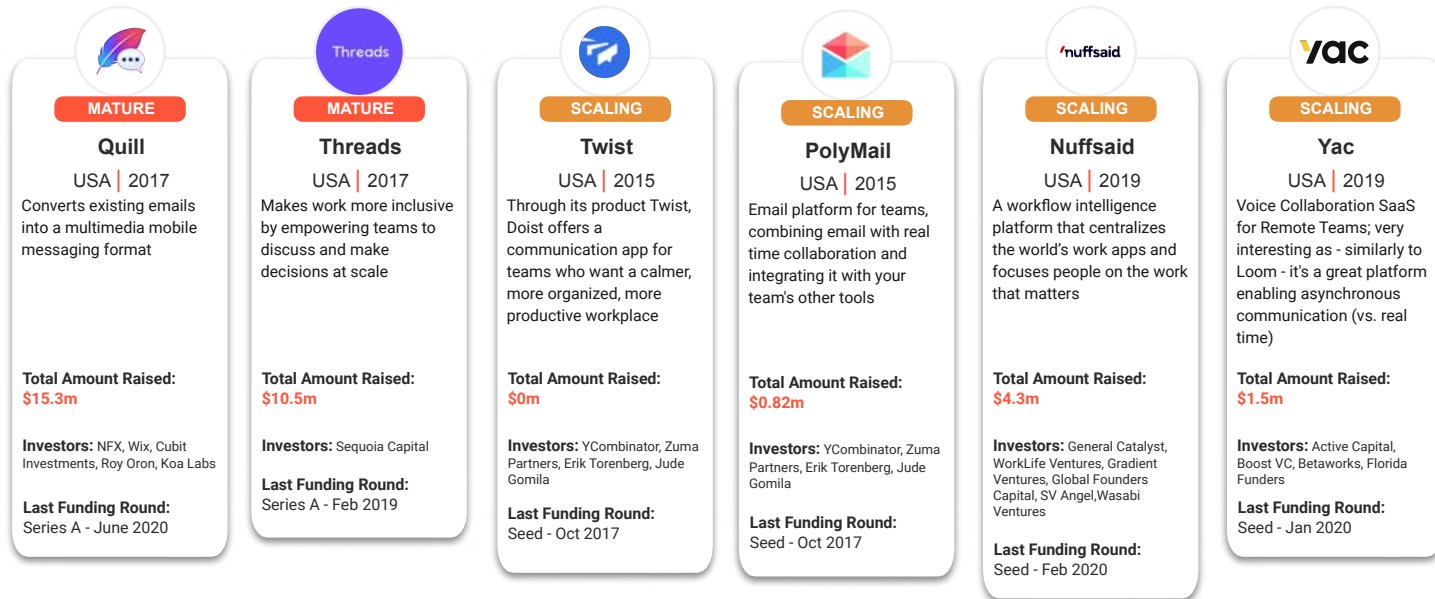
MATURE

Quill

USA | 2017

Converts existing emails into a multimedia mobile messaging format

Total Amount Raised:
$15.3m

Investors: NFX, Wix, Cubit Investments, Roy Oron, Koa Labs

Last Funding Round:
Series A - June 2020

Threads

MATURE

Threads

USA | 2017

Makes work more inclusive by empowering teams to discuss and make decisions at scale

Total Amount Raised:
$10.5m

Investors: Sequoia Capital

Last Funding Round:
Series A - Feb 2019

SCALING

Twist

USA | 2015

Through its product Twist, Doist offers a communication app for teams who want a calmer, more organized, more productive workplace

Total Amount Raised:
$0m

Investors: YCombinator, Zuma Partners, Erik Torenberg, Jude Gomila

Last Funding Round:
Seed - Oct 2017

SCALING

PolyMail

USA | 2015

Email platform for teams, combining email with real time collaboration and integrating it with your team's other tools

Total Amount Raised:
$0.82m

Investors: YCombinator, Zuma Partners, Erik Torenberg, Jude Gomila

Last Funding Round:
Seed - Oct 2017

'nuffsaid

SCALING

Nuffsaid

USA | 2019

A workflow intelligence platform that centralizes the world's work apps and focuses people on the work that matters

Total Amount Raised:
$4.3m

Investors: General Catalyst, WorkLife Ventures, Gradient Ventures, Global Founders Capital, SV Angel,Wasabi Ventures

Last Funding Round:
Seed - Feb 2020

yac

SCALING

Yac

USA | 2019

Voice Collaboration SaaS for Remote Teams; very interesting as - similarly to Loom - it's a great platform enabling asynchronous communication (vs. real time)

Total Amount Raised:
$1.5m

Investors: Active Capital, Boost VC, Betaworks, Florida Funders

Last Funding Round:
Seed - Jan 2020